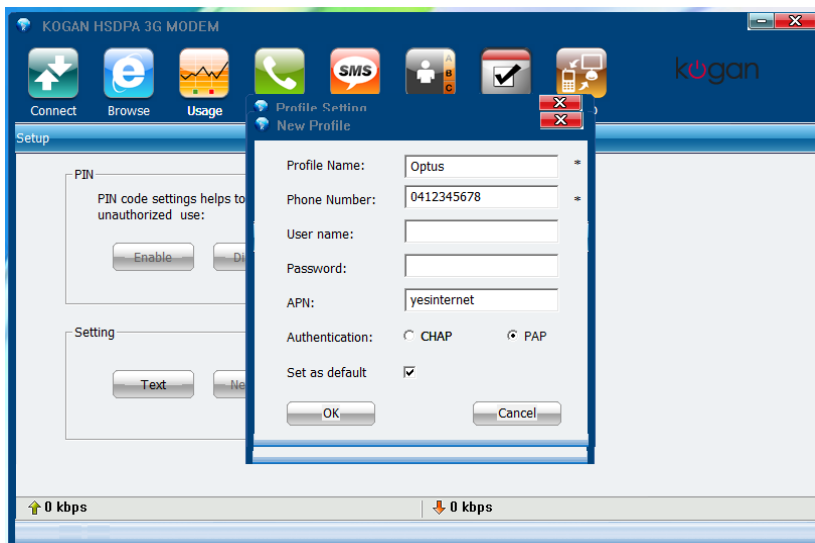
KOGAN HSDPA 3G MODEM

Connect
Browse
Usage
SMS
kogan

Setup

PIN
PIN code settings helps to
unauthorized use:
Enable
Di

Setting
Text
Ne

Profile Setting
New Profile

Profile Name: Optus *
Phone Number: 0412345678 *
User name:
Password:
APN: yesinternet
Authentication: CHAP PAP
Set as default
OK
Cancel

0 kbps
0 kbps